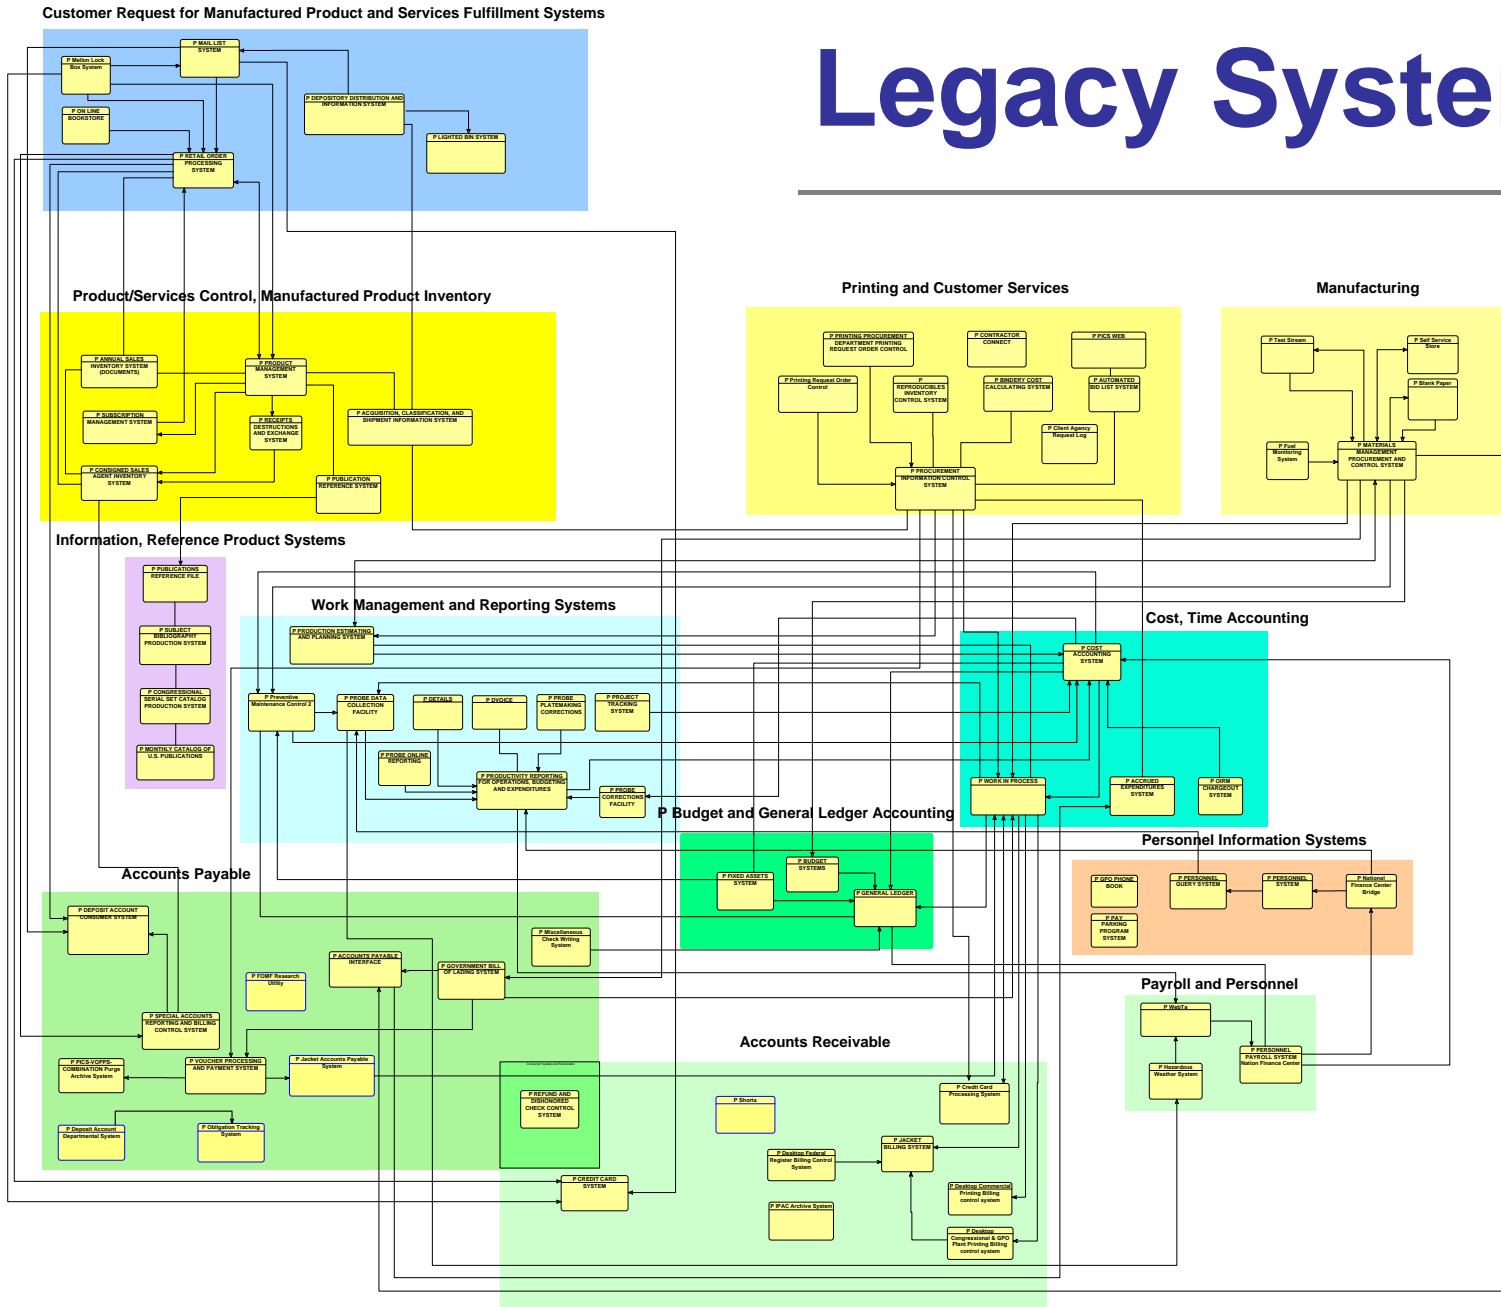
Customer Request for Manufactured Product and Services Fulfillment Systems

Legacy Syste

P MAIL LIST SYSTEM
P Mellon Lock Box System
P ON LINE BOOKSTORE
P DEPOSITORY DISTRIBUTION AND INFORMATION SYSTEM
P LIGHTED BIN SYSTEM
P RETAIL ORDER PROCESSING SYSTEM

Product/Services Control, Manufactured Product Inventory

P ANNUAL SALES INVENTORY SYSTEM (DOCUMENTS)
P PRODUCT MANAGEMENT SYSTEM
P SUBSCRIPTION MANAGEMENT SYSTEM
P RECEIPTS DESTRUCTIONS AND EXCHANGE SYSTEM
P ACQUISITION, CLASSIFICATION, AND SHIPMENT INFORMATION SYSTEM
P CONSIGNED SALES AGENT INVENTORY SYSTEM
P PUBLICATION REFERENCE SYSTEM

Printing and Customer Services

P PRINTING PROCUREMENT DEPARTMENT PRINTING REQUEST ORDER CONTROL
P CONTRACTOR CONNECT
P PICS WEB
P Printing Request Order Control
P REPRODUCIBLES INVENTORY CONTROL SYSTEM
P BINDERY COST CALCULATING SYSTEM
P AUTOMATED BID LIST SYSTEM
P Client Agency Request Log
P PROCUREMENT INFORMATION CONTROL SYSTEM

Manufacturing

P Test Stream
P Self Service Store
P Blank Paper
P Fuel Monitoring System
P MATERIALS MANAGEMENT PROCUREMENT AND CONTROL SYSTEM

Information, Reference Product Systems

P PUBLICATIONS REFERENCE FILE
P SUBJECT BIBLIOGRAPHY PRODUCTION SYSTEM
P CONGRESSIONAL SERIAL SET CATALOG PRODUCTION SYSTEM
P MONTHLY CATALOG OF U.S. PUBLICATIONS

Work Management and Reporting Systems

P PRODUCTION ESTIMATING AND PLANNING SYSTEM
P Preventive Maintenance Control 2
P PROBE DATA COLLECTION FACILITY
P DETAILS
P DVOICE
P PROBE PLATEMAKING CORRECTIONS
P PROJECT TRACKING SYSTEM
P PROBE ONLINE REPORTING
P PRODUCTIVITY REPORTING FOR OPERATIONS, BUDGETING AND EXPENDITURES
P PROBE CORRECTIONS FACILITY

Cost, Time Accounting

P COST ACCOUNTING SYSTEM
P WORK IN PROCESS
P ACCRUED EXPENDITURES SYSTEM
P OIRM CHARGEOUT SYSTEM

P Budget and General Ledger Accounting

P BUDGET SYSTEMS
P FIXED ASSETS SYSTEM
P GENERAL LEDGER
P Miscellaneous Check Writing System

Personnel Information Systems

P GPO PHONE BOOK
P PERSONNEL QUERY SYSTEM
P PERSONNEL SYSTEM
P National Finance Center Bridge
P PAY PARKING PROGRAM SYSTEM

Accounts Payable

P DEPOSIT ACCOUNT CONSUMER SYSTEM
P ACCOUNTS PAYABLE INTERFACE
P GOVERNMENT BILL OF LADING SYSTEM
P FOMF Research Utility
P SPECIAL ACCOUNTS REPORTING AND BILLING CONTROL SYSTEM
P PICS-VOPPS-COMBINATION Purge Archive System
P VOUCHER PROCESSING AND PAYMENT SYSTEM
P Jacket Accounts Payable System
P Deposit Account Departmental System
P Obligation Tracking System

Payroll and Personnel

P WebTa
P Hazardous Weather System
P PERSONNEL PAYROLL SYSTEM Nation Finance Center

Accounts Receivable

P REFUND AND DISHONORED CHECK CONTROL SYSTEM
P Shorts
P Credit Card Processing System
P JACKET BILLING SYSTEM
P Desktop Federal Register Billing Control System
P Desktop Commercial Printing Billing control system
P IPAC Archive System
P CREDIT CARD SYSTEM
P Desktop Congressional & GPO Plant Printing Billing control system